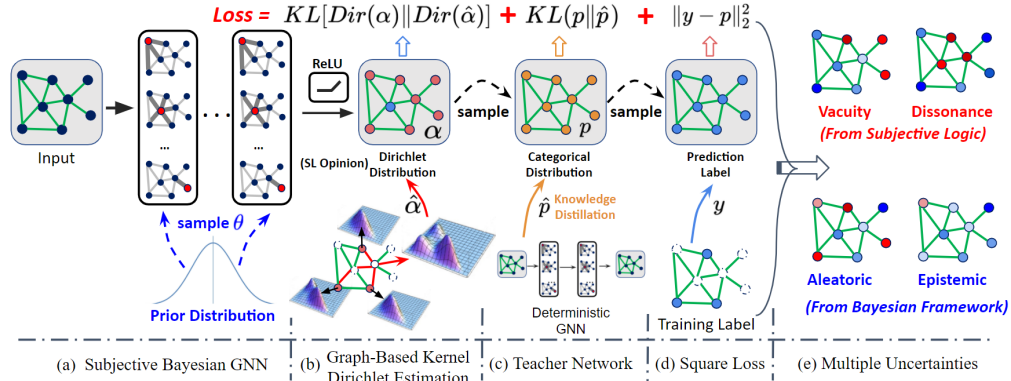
Loss = $KL[Dir(\alpha)\|Dir(\hat{\alpha})]$ + $KL(p\|\hat{p})$ + $\|y-p\|_2^2$

Input

...

...

...

ReLU

$\alpha$

sample

$p$

sample

(SL Opinion)

Dirichlet Distribution

Categorical Distribution

Prediction Label

$\hat{\alpha}$

$\hat{p}$

Knowledge Distillation

$y$

sample $\theta$

Prior Distribution

Deterministic GNN

Training Label

Vacuity

Dissonance

(From Subjective Logic)

Aleatoric

Epistemic

(From Bayesian Framework)

(a) Subjective Bayesian GNN

(b) Graph-Based Kernel Dirichlet Estimation

(c) Teacher Network

(d) Square Loss

(e) Multiple Uncertainties